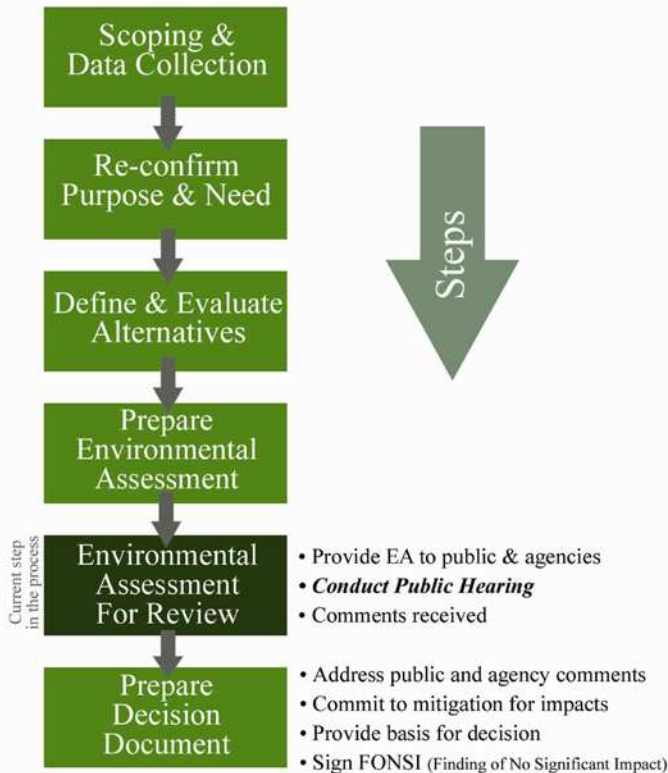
Scoping & Data Collection

Re-confirm Purpose & Need

Define & Evaluate Alternatives

Prepare Environmental Assessment

Current step in the process

Environmental Assessment For Review

• Provide EA to public & agencies
• ***Conduct Public Hearing***
• Comments received

Prepare Decision Document

• Address public and agency comments
• Commit to mitigation for impacts
• Provide basis for decision
• Sign FONSI (Finding of No Significant Impact)

Steps